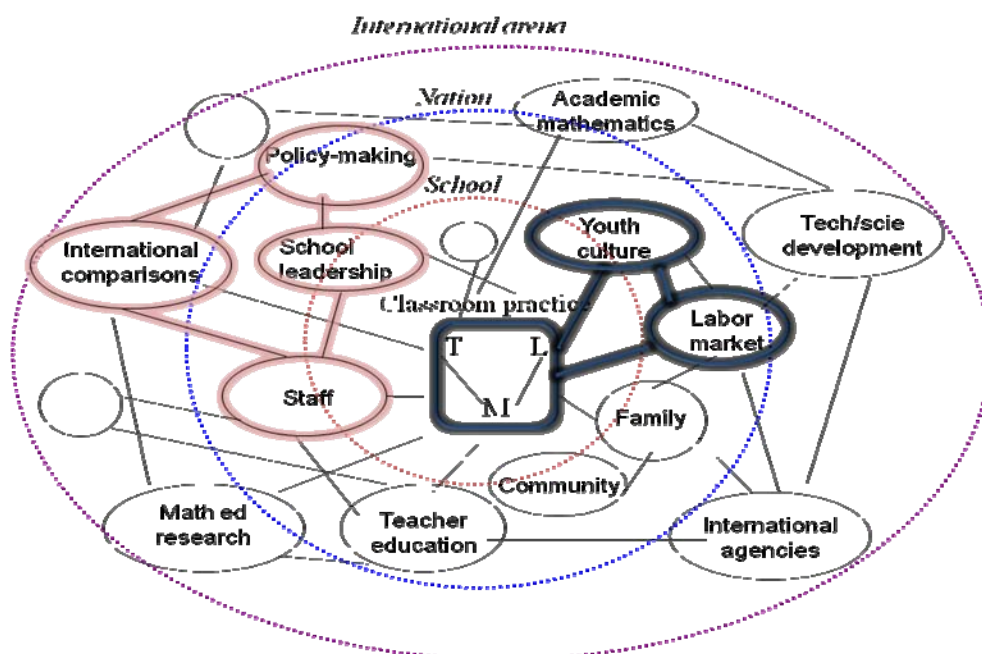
International arena

Nation

Academic mathematics

Policy-making

School

Tech/scie development

Youth culture

International comparisons

School leadership

Classroom practice

Labor market

T

L

M

Staff

Family

Community

Math ed research

Teacher education

International agencies